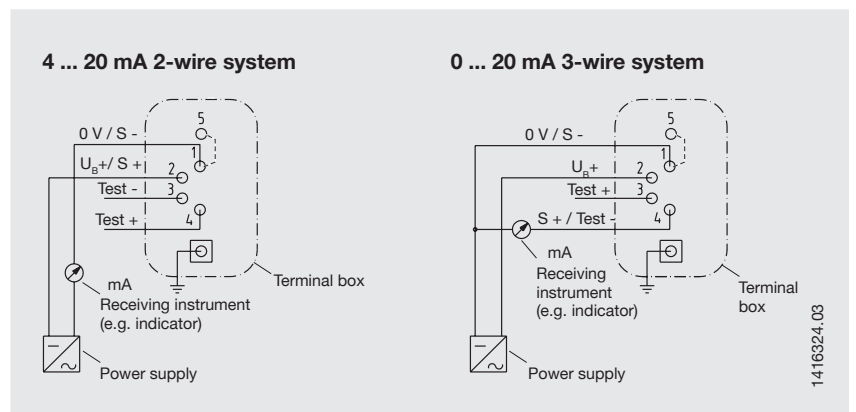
4 ... 20 mA 2-wire system

0 V / S -
$U_B$+/ S +
Test -
Test +
5
1
2
3
4
mA
Receiving instrument (e.g. indicator)
Terminal box
Power supply

0 ... 20 mA 3-wire system

0 V / S -
$U_B$+
Test +
S + / Test -
5
1
2
3
4
mA
Receiving instrument (e.g. indicator)
Terminal box
Power supply

1416324.03